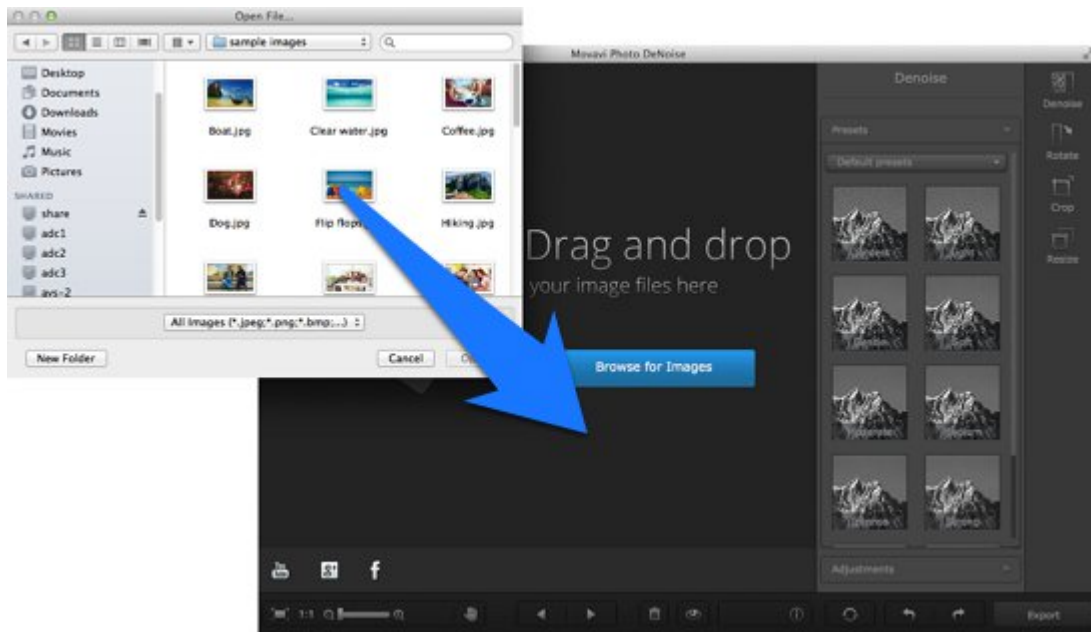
Open File...

sample images

Desktop
Documents
Downloads
Movies
Music
Pictures
SHARED
share
adc1
adc2
adc3
avs-2

Boat.jpg
Clear water.jpg
Coffee.jpg
Dog.jpg
Flip flop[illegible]
Hiking.jpg

All Images (*.jpeg;*.png;*.bmp;...)

New Folder
Cancel

Movavi Photo DeNoise

Drag and drop
your image files here

Browse for Images

Denoise
Presets
Default presets

Adjustments

Denoise
Rotate
Crop
Resize

1:1

Export